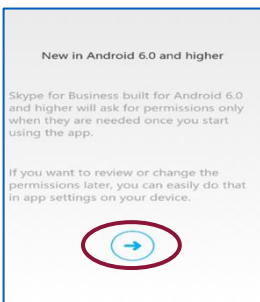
New in Android 6.0 and higher

Skype for Business built for Android 6.0 and higher will ask for permissions only when they are needed once you start using the app.

If you want to review or change the permissions later, you can easily do that in app settings on your device.

→